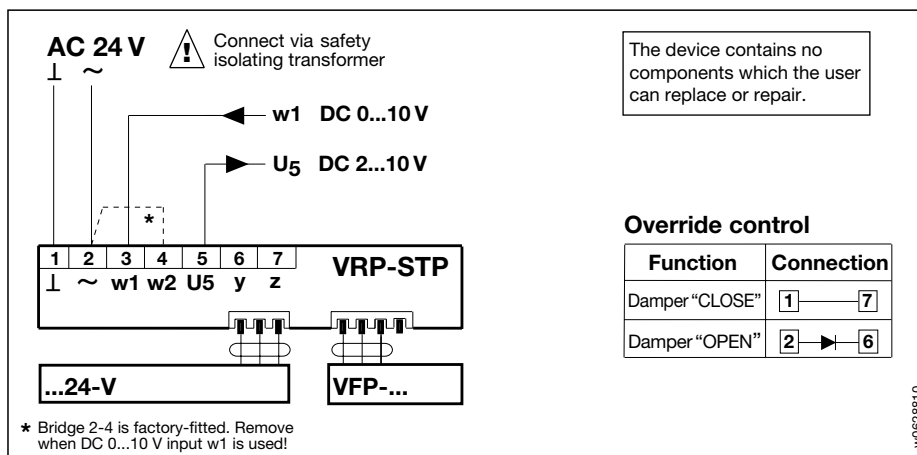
AC 24 V
⊥ ~

Connect via safety isolating transformer

w1 DC 0...10 V

$U_5$ DC 2...10 V

*

| 1 | 2 | 3 | 4 | 5 | 6 | 7 |
|---|---|---|---|---|---|---|
| ⊥ | ~ | w1 | w2 | U5 | y | z |

VRP-STP

...24-V

VFP-...

* Bridge 2-4 is factory-fitted. Remove when DC 0...10 V input w1 is used!

The device contains no components which the user can replace or repair.

Override control

| Function | Connection |
|---|---|
| Damper "CLOSE" | 1 —— 7 |
| Damper "OPEN" | 2 —▶— 6 |

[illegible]